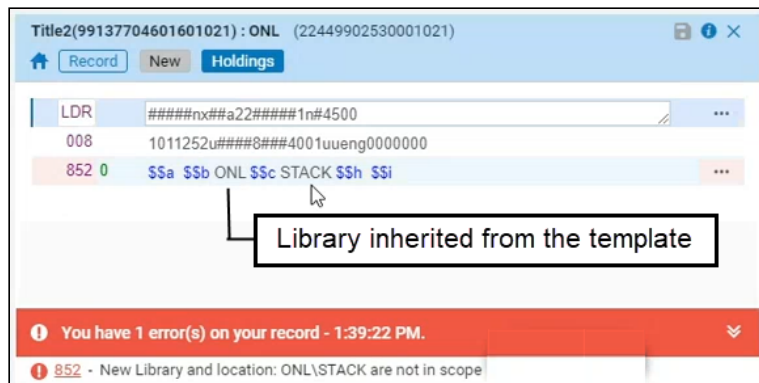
Title2(99137704601601021) : ONL (22449902530001021)

Record New Holdings

LDR #####nx##a22#####1n#4500 ...

008 1011252u####8###4001uueng0000000

852 0 $$a $$b ONL $$c STACK $$h $$i ...

Library inherited from the template

You have 1 error(s) on your record - 1:39:22 PM.

852 - New Library and location: ONL\STACK are not in scope